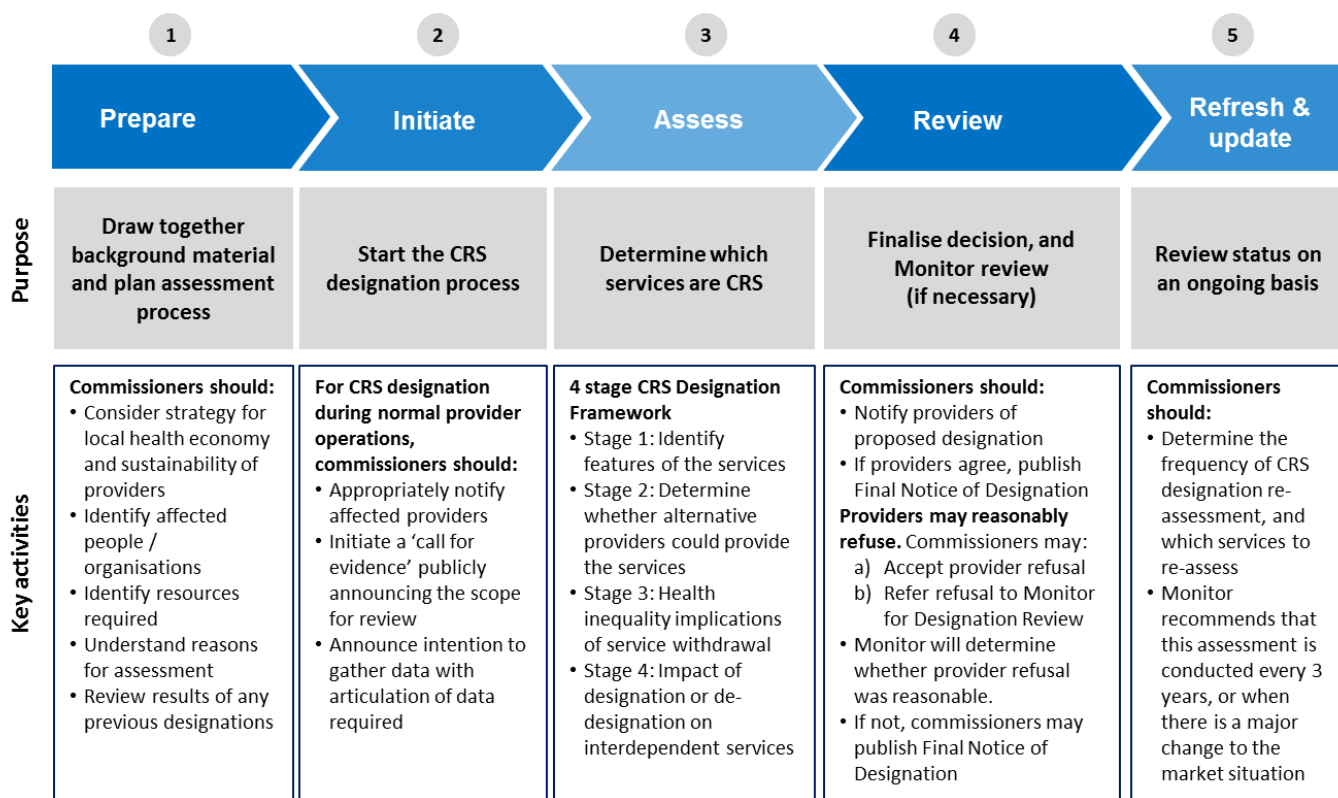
1

Prepare

2

Initiate

3

Assess

4

Review

5

Refresh & update

Purpose

Draw together background material and plan assessment process

Start the CRS designation process

Determine which services are CRS

Finalise decision, and Monitor review (if necessary)

Review status on an ongoing basis

Key activities

Commissioners should:
• Consider strategy for local health economy and sustainability of providers
• Identify affected people / organisations
• Identify resources required
• Understand reasons for assessment
• Review results of any previous designations

For CRS designation during normal provider operations, commissioners should:
• Appropriately notify affected providers
• Initiate a 'call for evidence' publicly announcing the scope for review
• Announce intention to gather data with articulation of data required

4 stage CRS Designation Framework
• Stage 1: Identify features of the services
• Stage 2: Determine whether alternative providers could provide the services
• Stage 3: Health inequality implications of service withdrawal
• Stage 4: Impact of designation or de-designation on interdependent services

Commissioners should:
• Notify providers of proposed designation
• If providers agree, publish Final Notice of Designation
Providers may reasonably refuse. Commissioners may:
a) Accept provider refusal
b) Refer refusal to Monitor for Designation Review
• Monitor will determine whether provider refusal was reasonable.
• If not, commissioners may publish Final Notice of Designation

Commissioners should:
• Determine the frequency of CRS designation re-assessment, and which services to re-assess
• Monitor recommends that this assessment is conducted every 3 years, or when there is a major change to the market situation